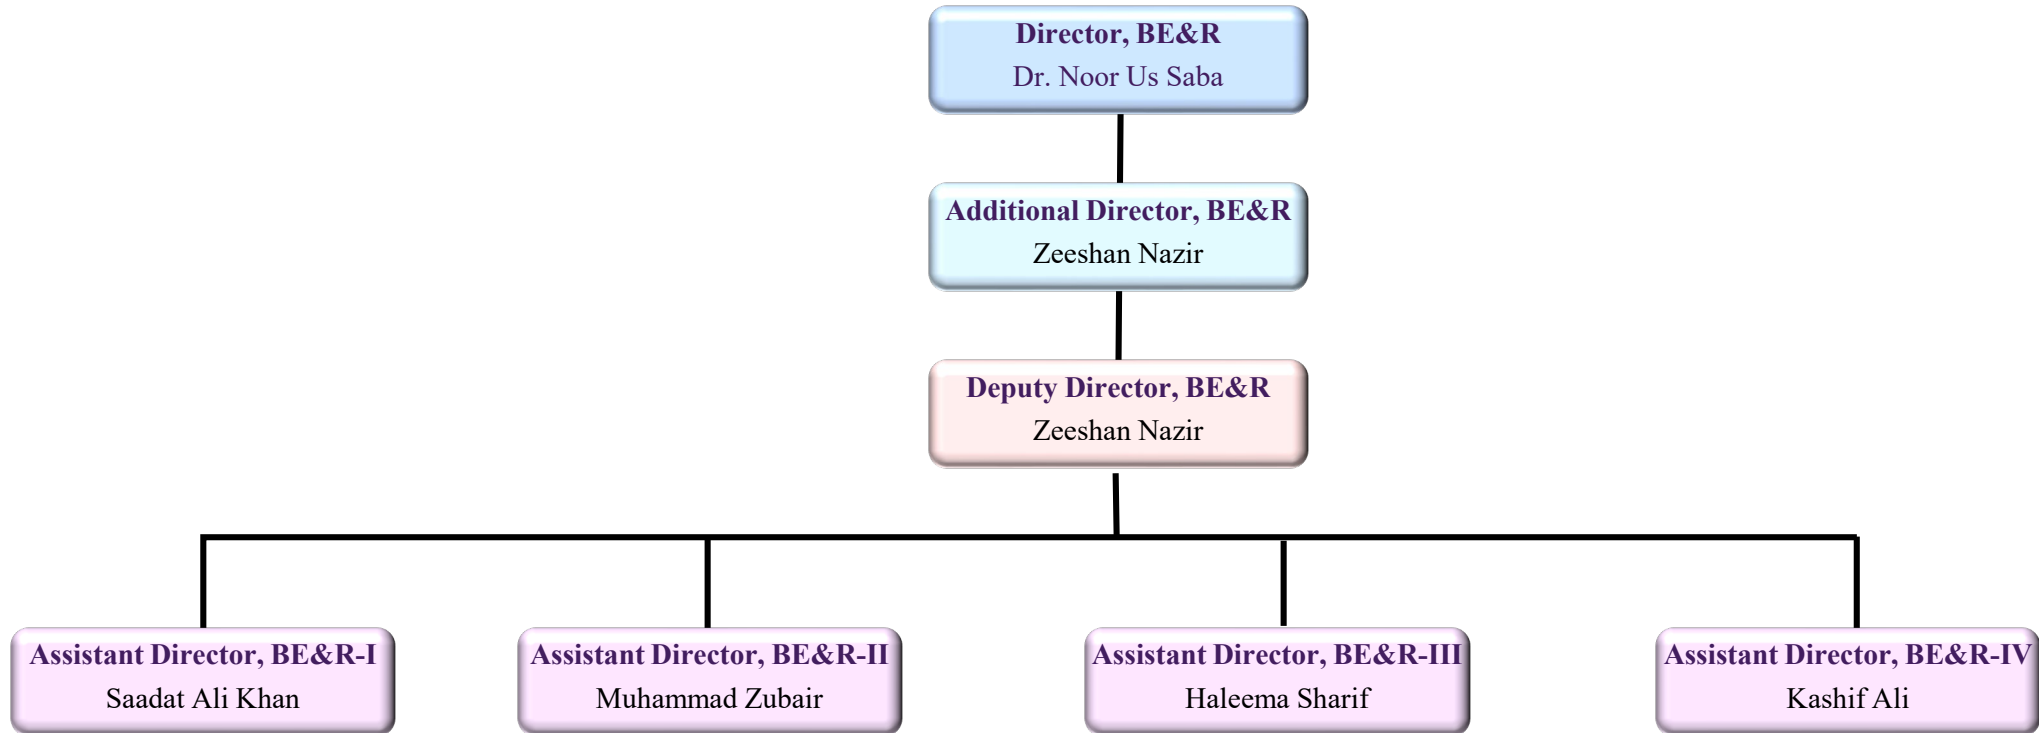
Director, BE&R
Dr. Noor Us Saba

Additional Director, BE&R
Zeeshan Nazir

Deputy Director, BE&R
Zeeshan Nazir

Assistant Director, BE&R-I
Saadat Ali Khan

Assistant Director, BE&R-II
Muhammad Zubair

Assistant Director, BE&R-III
Haleema Sharif

Assistant Director, BE&R-IV
Kashif Ali